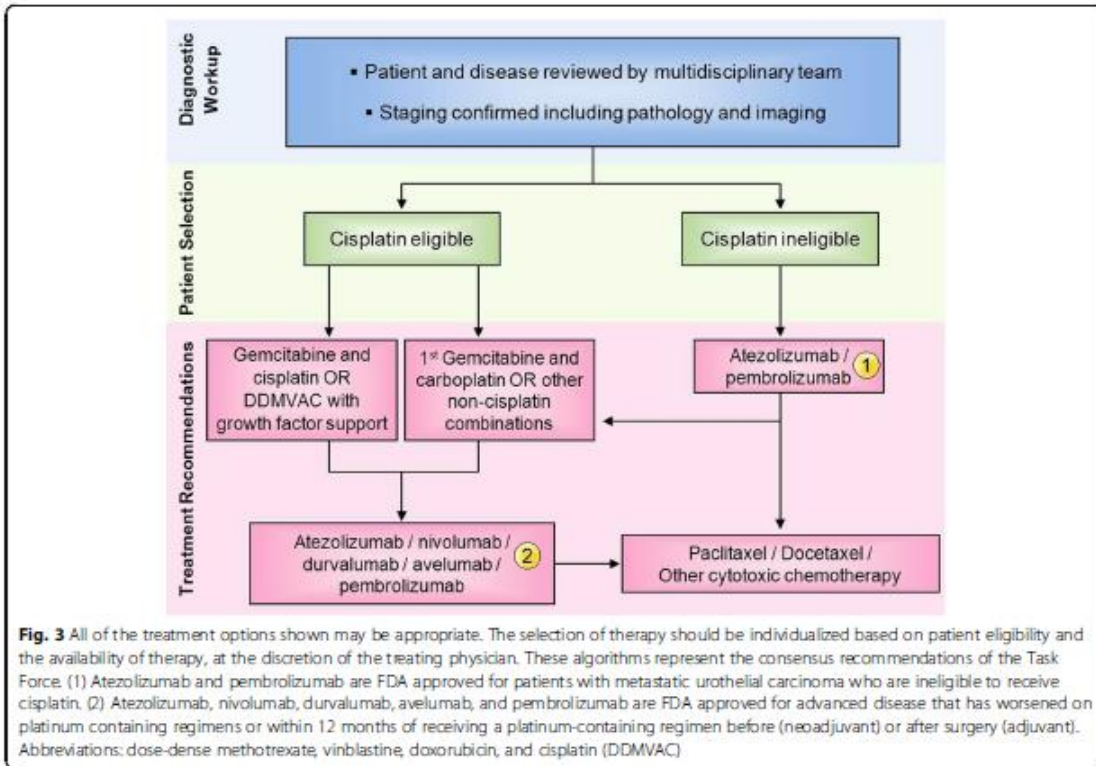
Diagnostic Workup

▪ Patient and disease reviewed by multidisciplinary team
▪ Staging confirmed including pathology and imaging

Patient Selection

Cisplatin eligible

Cisplatin ineligible

Treatment Recommendations

Gemcitabine and cisplatin OR DDMVAC with growth factor support

1st Gemcitabine and carboplatin OR other non-cisplatin combinations

Atezolizumab / pembrolizumab 1

Atezolizumab / nivolumab / durvalumab / avelumab / pembrolizumab 2

Paclitaxel / Docetaxel / Other cytotoxic chemotherapy

Fig. 3 All of the treatment options shown may be appropriate. The selection of therapy should be individualized based on patient eligibility and the availability of therapy, at the discretion of the treating physician. These algorithms represent the consensus recommendations of the Task Force. (1) Atezolizumab and pembrolizumab are FDA approved for patients with metastatic urothelial carcinoma who are ineligible to receive cisplatin. (2) Atezolizumab, nivolumab, durvalumab, avelumab, and pembrolizumab are FDA approved for advanced disease that has worsened on platinum containing regimens or within 12 months of receiving a platinum-containing regimen before (neoadjuvant) or after surgery (adjuvant). Abbreviations: dose-dense methotrexate, vinblastine, doxorubicin, and cisplatin (DDMVAC)